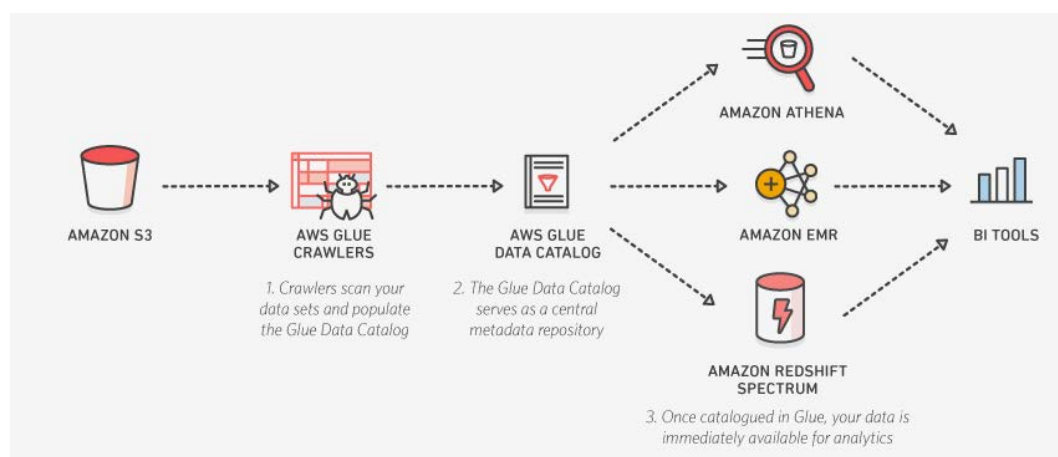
AMAZON S3

AWS GLUE CRAWLERS

1. Crawlers scan your data sets and populate the Glue Data Catalog

AWS GLUE DATA CATALOG

2. The Glue Data Catalog serves as a central metadata repository

AMAZON ATHENA

AMAZON EMR

AMAZON REDSHIFT SPECTRUM

3. Once catalogued in Glue, your data is immediately available for analytics

BI TOOLS